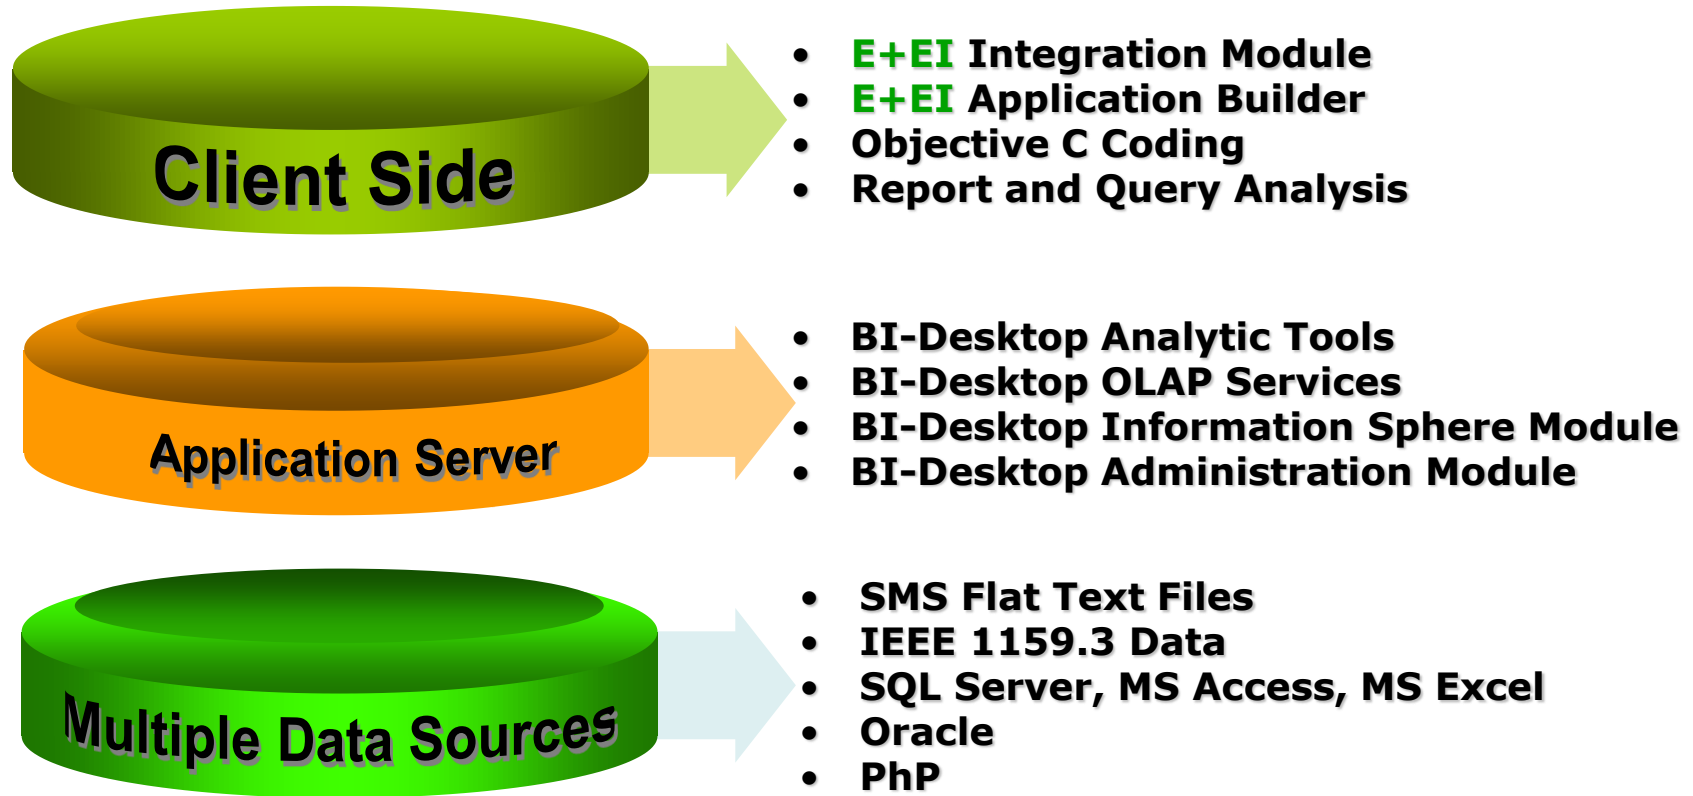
Client Side

- E+EI Integration Module
- E+EI Application Builder
- Objective C Coding
- Report and Query Analysis

Application Server

- BI-Desktop Analytic Tools
- BI-Desktop OLAP Services
- BI-Desktop Information Sphere Module
- BI-Desktop Administration Module

Multiple Data Sources

- SMS Flat Text Files
- IEEE 1159.3 Data
- SQL Server, MS Access, MS Excel
- Oracle
- PhP